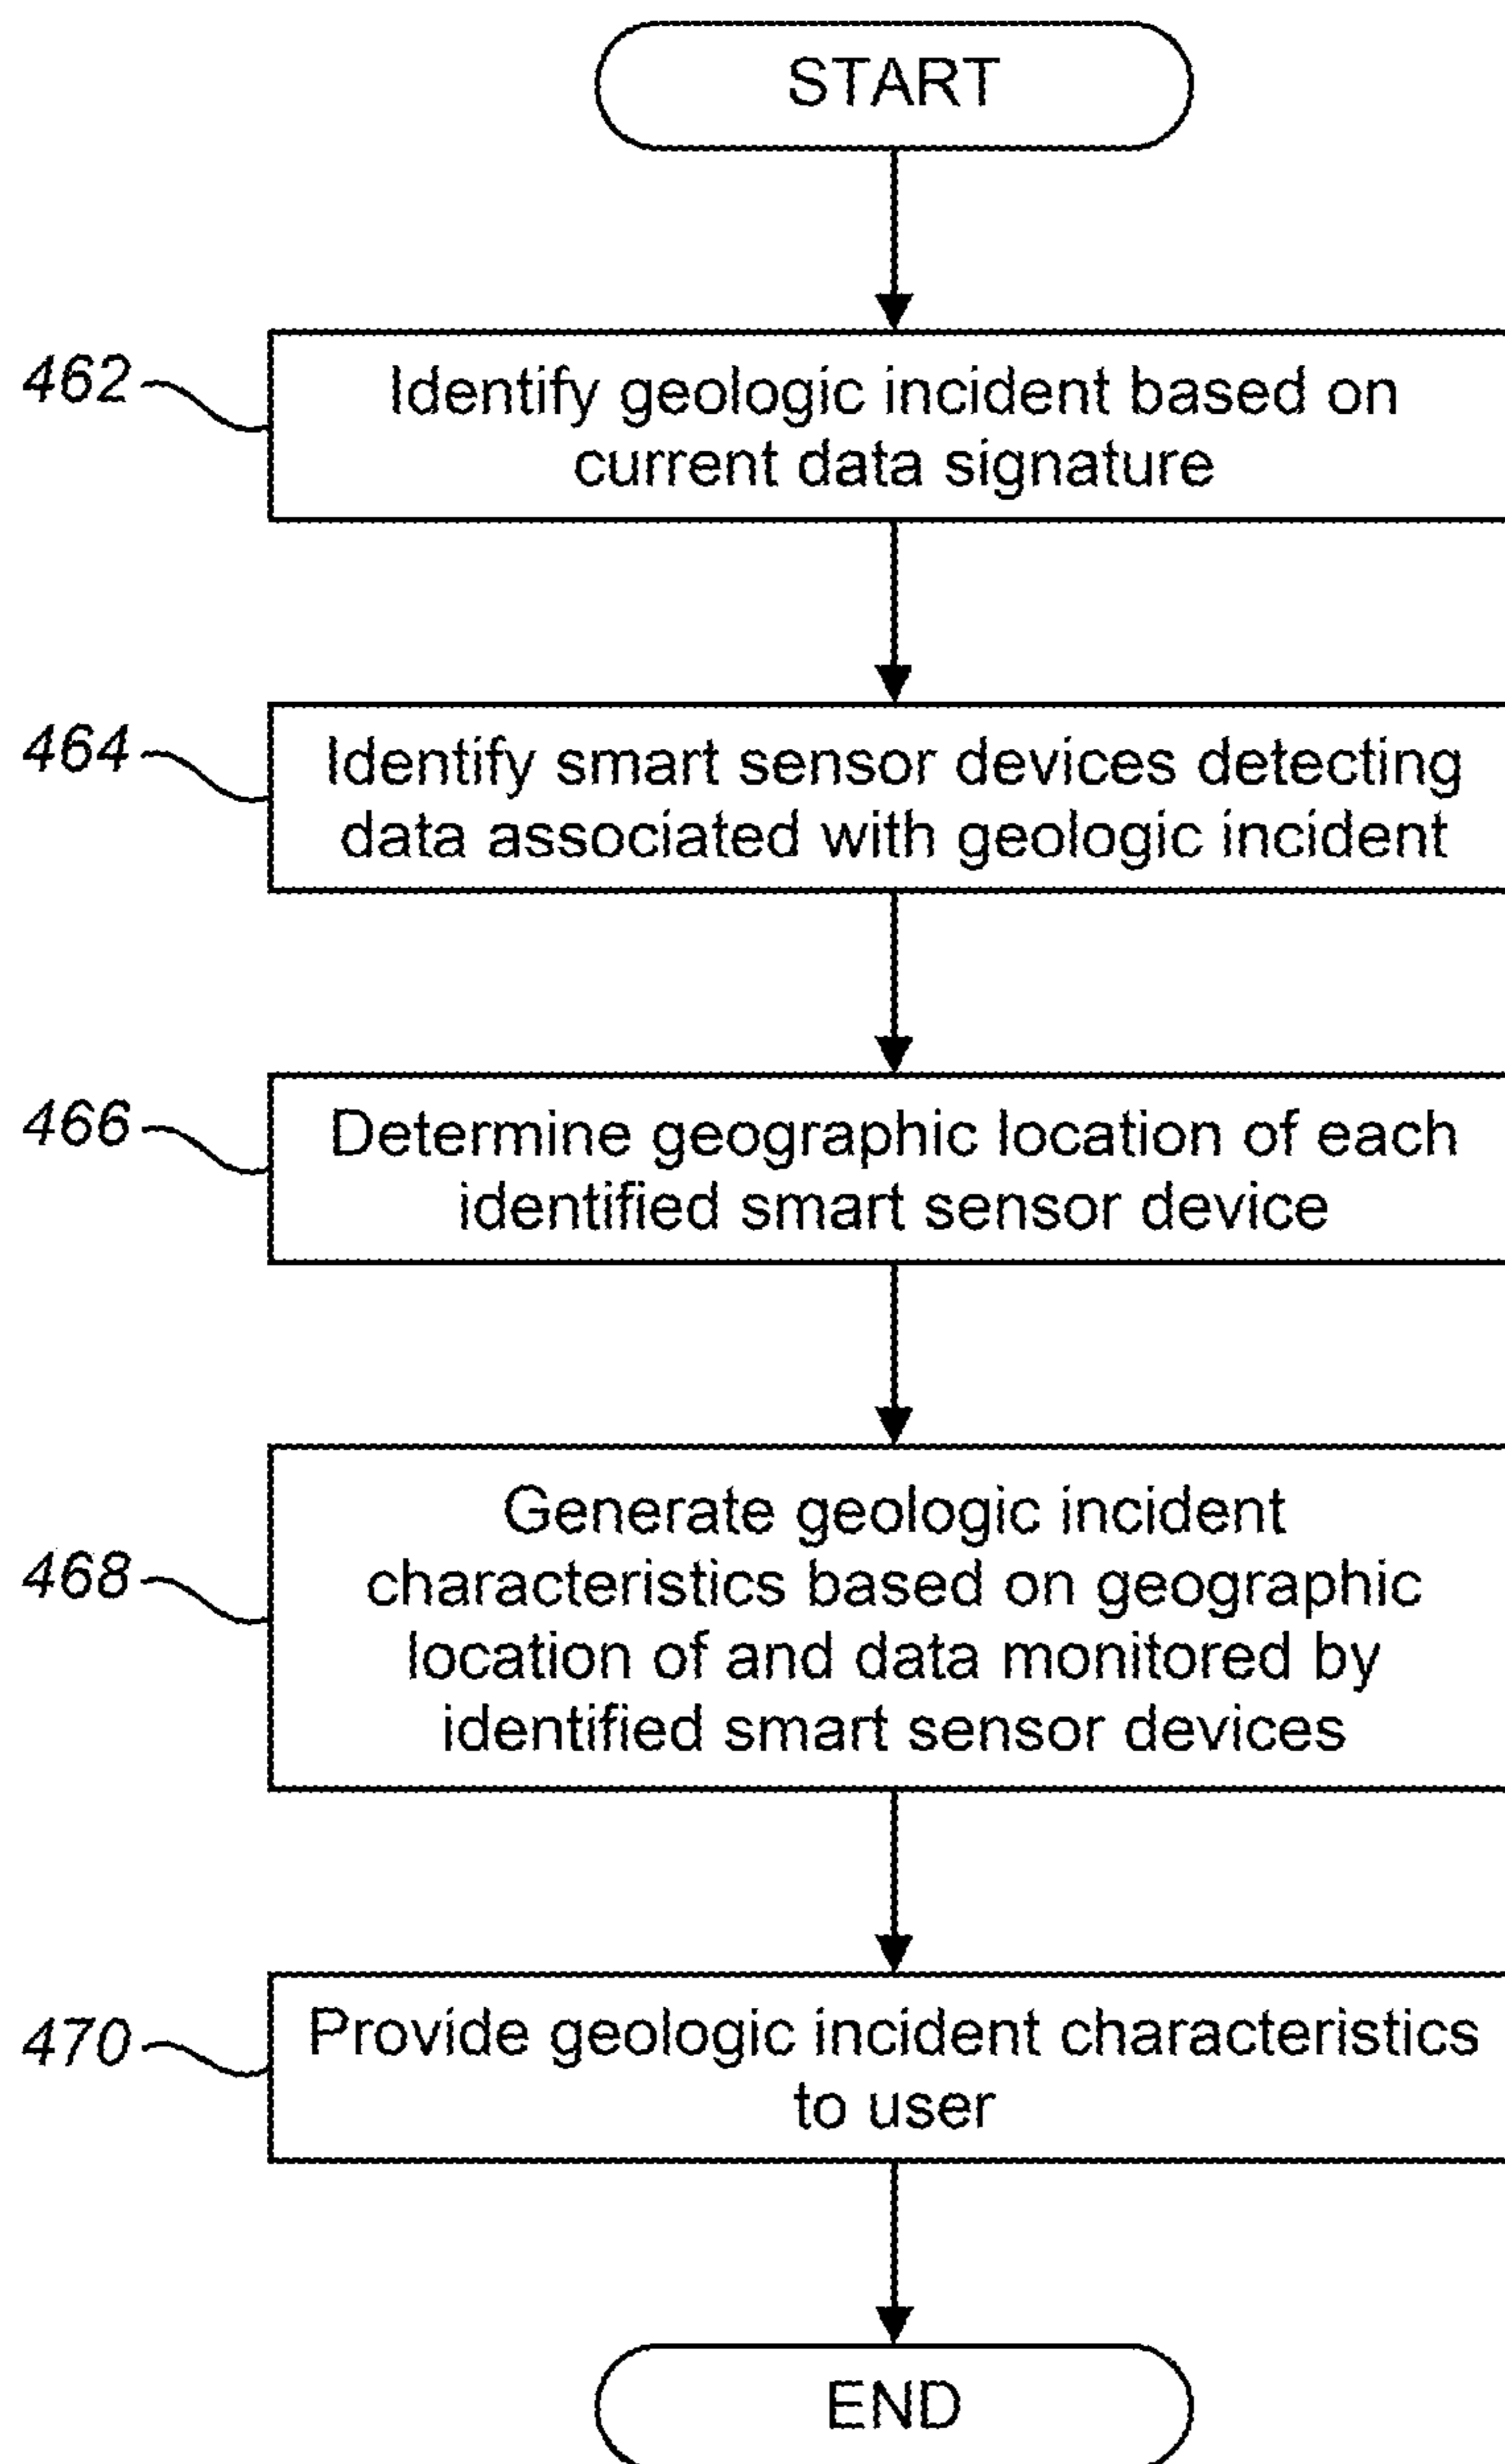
START

462

Identify geologic incident based on current data signature

464

Identify smart sensor devices detecting data associated with geologic incident

466

Determine geographic location of each identified smart sensor device

468

Generate geologic incident characteristics based on geographic location of and data monitored by identified smart sensor devices

470

Provide geologic incident characteristics to user

END